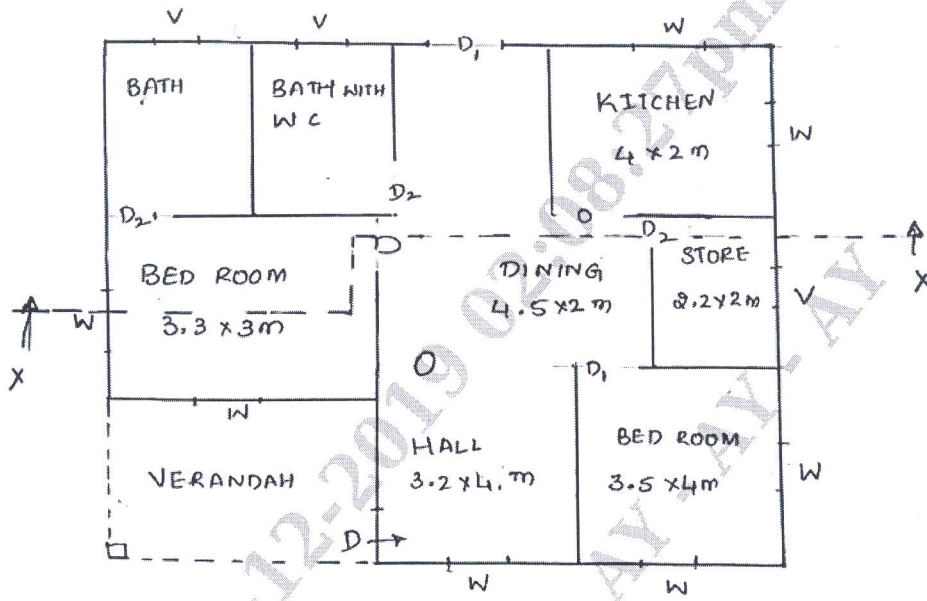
V V $D_1$ W

BATH

BATH WITH W C

KITCHEN $4 \times 2$ m

W

$D_2$

$D_2$

O

$D_2$

BED ROOM $3.3 \times 3$m

DINING $4.5 \times 2$ m

STORE $2.2 \times 2$m

V

W

X

X

X

O

$D_1$

W

HALL $3.2 \times 4$. m

BED ROOM $3.5 \times 4$m

W

VERANDAH

D

W W

12-2019 02:08:27pm AY-AY-AY